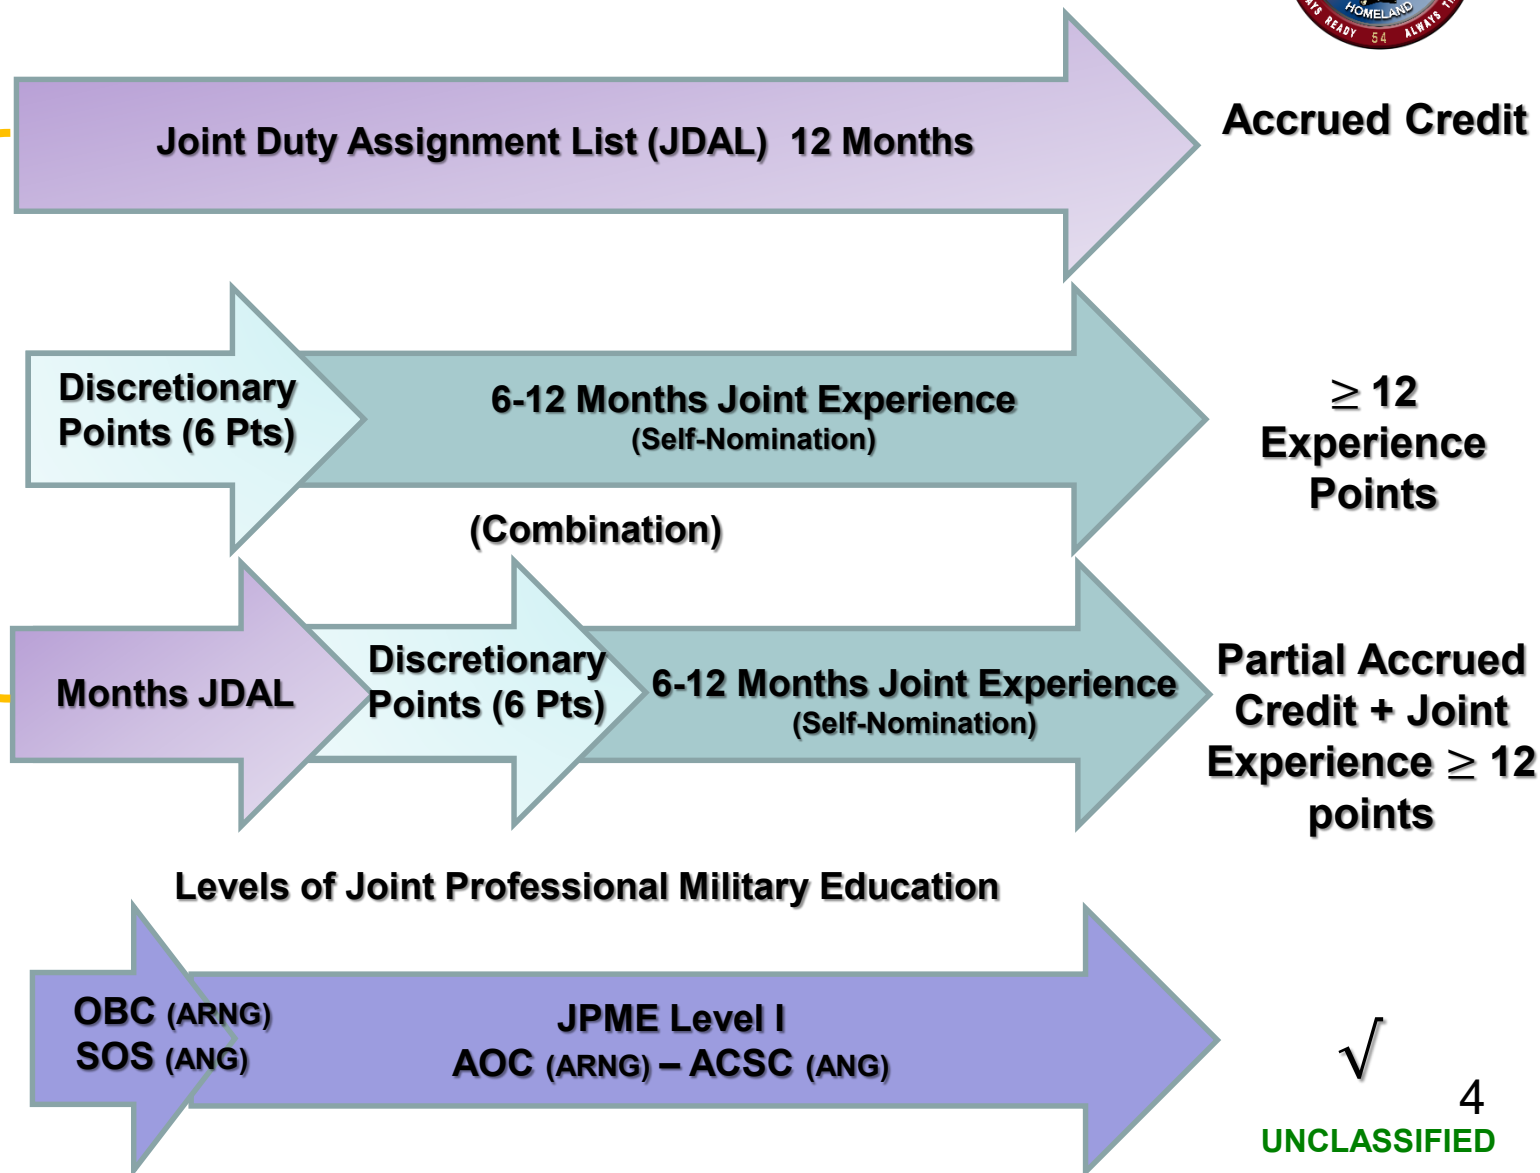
HOMELAND
READY 54 ALWAYS

Joint Duty Assignment List (JDAL) 12 Months

Accrued Credit

Discretionary Points (6 Pts)

6-12 Months Joint Experience
(Self-Nomination)

$\geq$ 12 Experience Points

(Combination)

Months JDAL

Discretionary Points (6 Pts)

6-12 Months Joint Experience
(Self-Nomination)

Partial Accrued Credit + Joint Experience $\geq$ 12 points

Levels of Joint Professional Military Education

OBC (ARNG)
SOS (ANG)

JPME Level I
AOC (ARNG) – ACSC (ANG)

$\surd$

4

UNCLASSIFIED